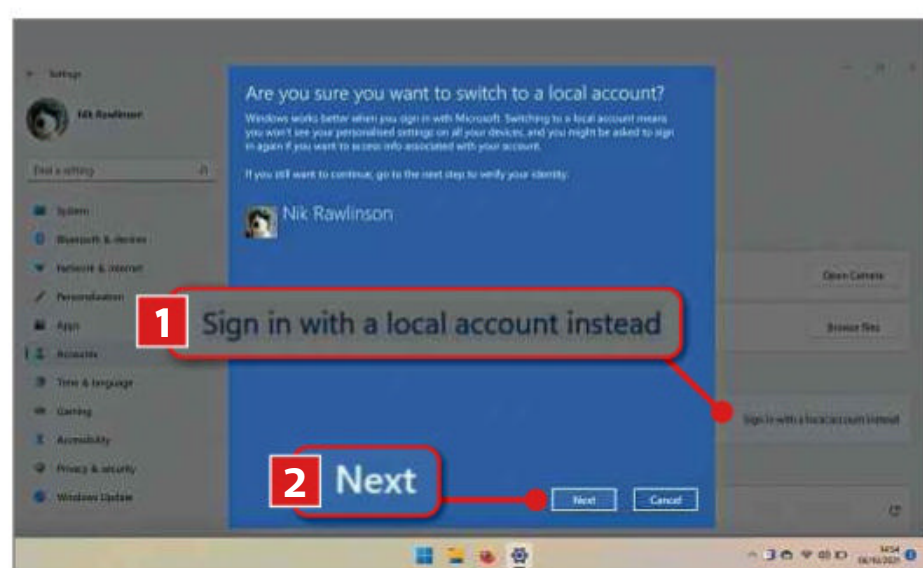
Settings

Nik Rawlinson

Find a setting

System
Bluetooth & devices
Network & internet
Personalisation
Apps
Accounts
Time & language
Gaming
Accessibility
Privacy & security
Windows Update

Are you sure you want to switch to a local account?

Windows works better when you sign in with Microsoft. Switching to a local account means you won't see your personalised settings on all your devices, and you might be asked to sign in again if you want to access info associated with your account.

If you still want to continue, go to the next step to verify your identity.

Nik Rawlinson

1 Sign in with a local account instead

Open Camera

Browse files

Sign in with a local account instead

2 Next

Next

Cancel

14:54
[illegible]